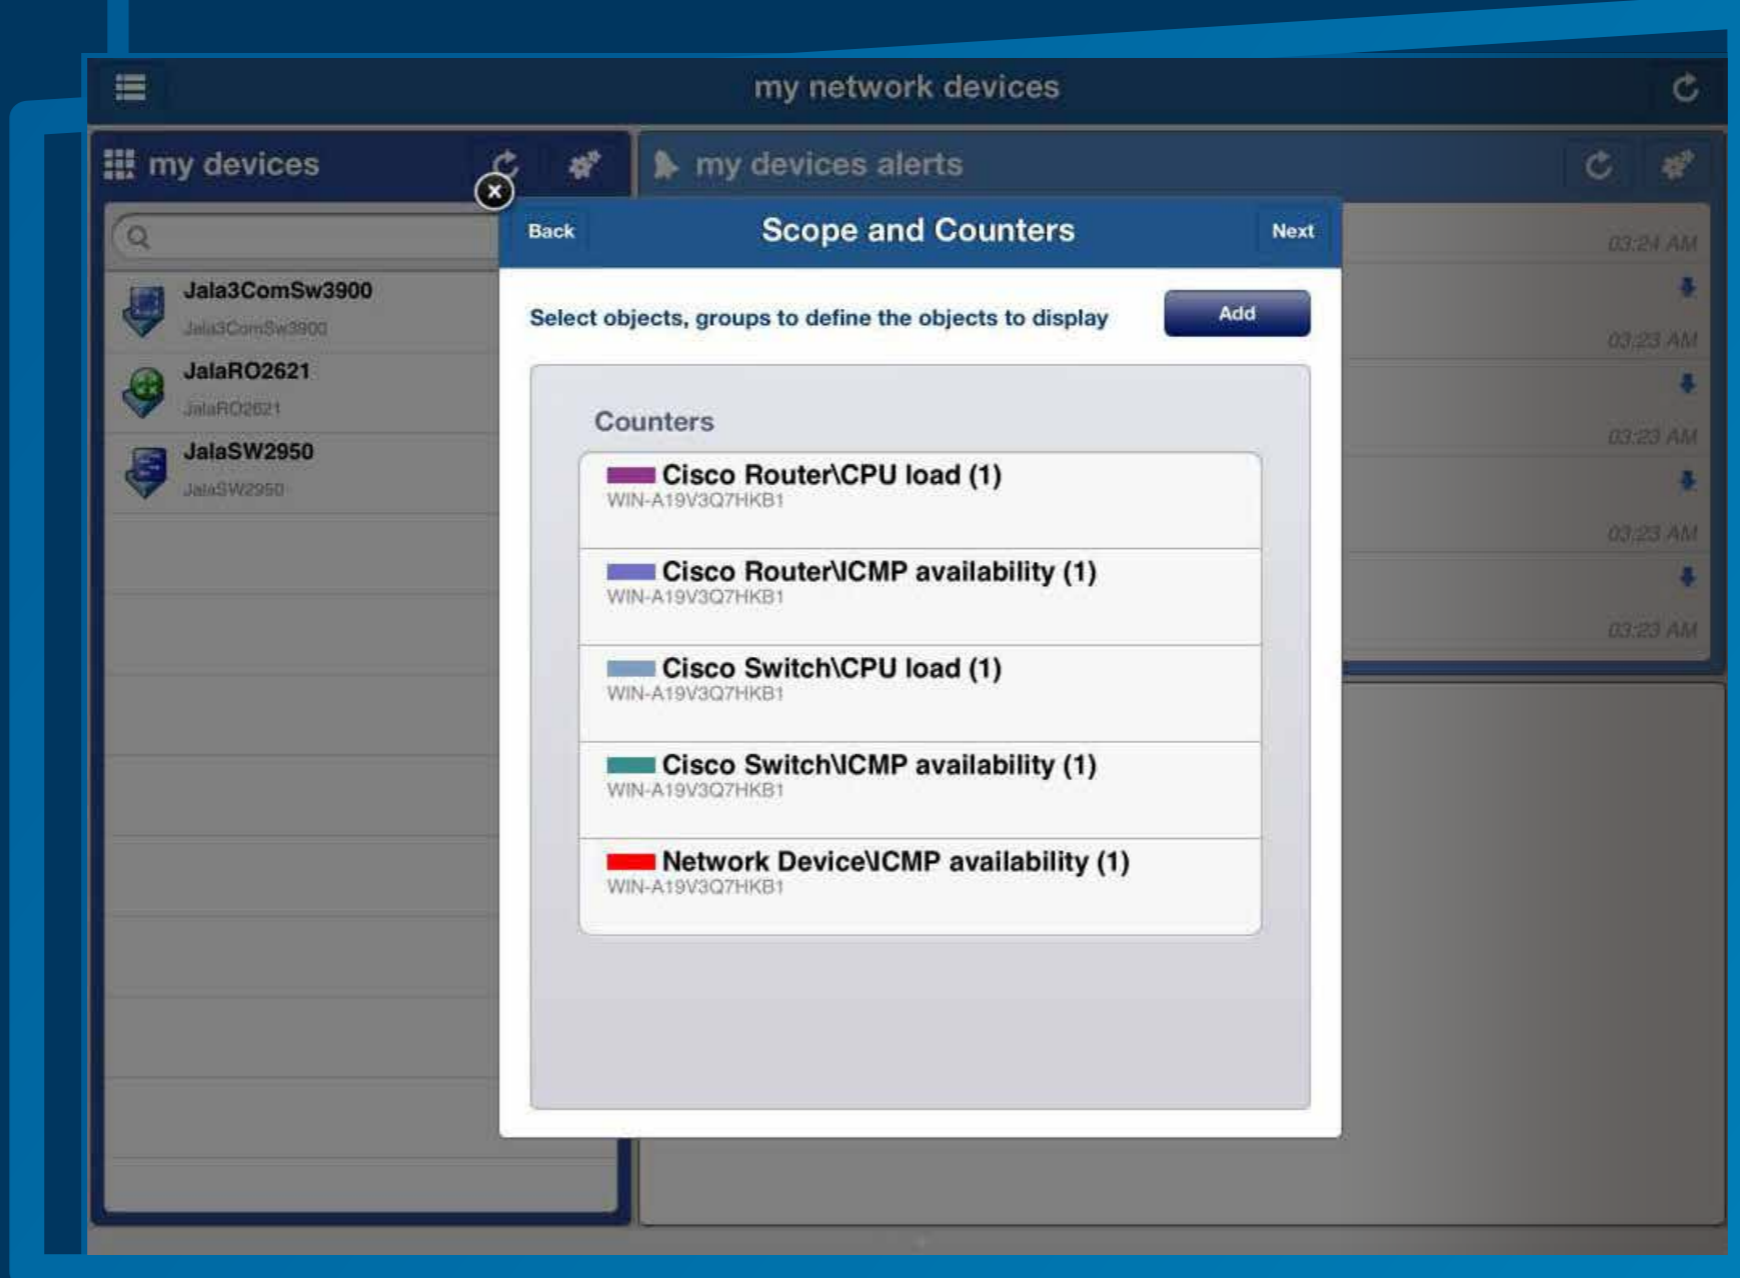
my network devices

my devices

Jala3ComSw3900
Jala3ComSw3900

JalaRO2621
JalaRO2621

JalaSW2950
JalaSW2950

my devices alerts

03:24 AM
03:23 AM
03:23 AM
03:23 AM
03:23 AM

Back
Scope and Counters
Next

Select objects, groups to define the objects to display
Add

Counters

Cisco Router\CPU load (1)
WIN-A19V3Q7HKB1

Cisco Router\ICMP availability (1)
WIN-A19V3Q7HKB1

Cisco Switch\CPU load (1)
WIN-A19V3Q7HKB1

Cisco Switch\ICMP availability (1)
WIN-A19V3Q7HKB1

Network Device\ICMP availability (1)
WIN-A19V3Q7HKB1